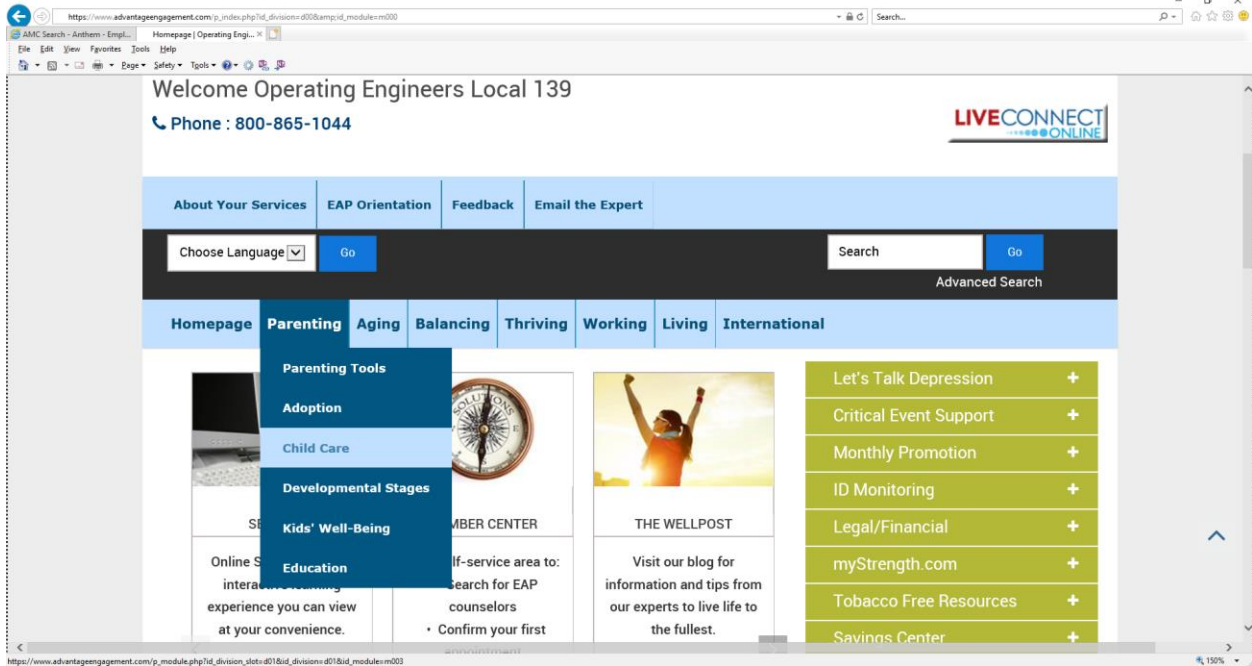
https://www.advantageengagement.com/p_index.php?id_division=d00&amp;id_module=m000

Search...

AMC Search - Anthem - Empl...

Homepage | Operating Engi...

File Edit View Favorites Tools Help

Page Safety Tools

Welcome Operating Engineers Local 139

Phone : 800-865-1044

LIVECONNECT ONLINE

About Your Services | EAP Orientation | Feedback | Email the Expert

Choose Language | Go

Search | Go

Advanced Search

Homepage | Parenting | Aging | Balancing | Thriving | Working | Living | International

Parenting Tools
Adoption
Child Care
Developmental Stages
Kids' Well-Being
Education

SE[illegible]

Online S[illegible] interac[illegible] experience you can view at your convenience.

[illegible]MBER CENTER

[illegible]lf-service area to:
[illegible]earch for EAP counselors
• Confirm your first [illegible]

SOLUTIONS

THE WELLPOST

Visit our blog for information and tips from our experts to live life to the fullest.

Let's Talk Depression +
Critical Event Support +
Monthly Promotion +
ID Monitoring +
Legal/Financial +
myStrength.com +
Tobacco Free Resources +
Savings Center +

https://www.advantageengagement.com/p_module.php?id_division_slot=d01&id_division=d01&id_module=m003

150%